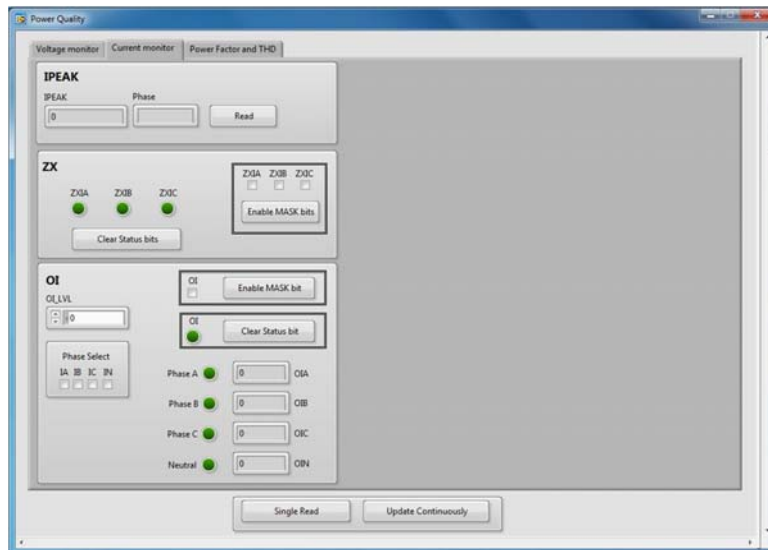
Power Quality

Voltage monitor | Current monitor | Power Factor and THD

IPEAK
IPEAK
0
Phase
Read

ZX
ZXIA ZXIB ZXIC
Clear Status bits
ZXIA ZXIB ZXIC
Enable MASK bits

OI
OI_LVL
0
Phase Select
IA IB IC IN
OI
Enable MASK bit
OI
Clear Status bit
Phase A 0 OIA
Phase B 0 OIB
Phase C 0 OIC
Neutral 0 OIN

Single Read
Update Continuously